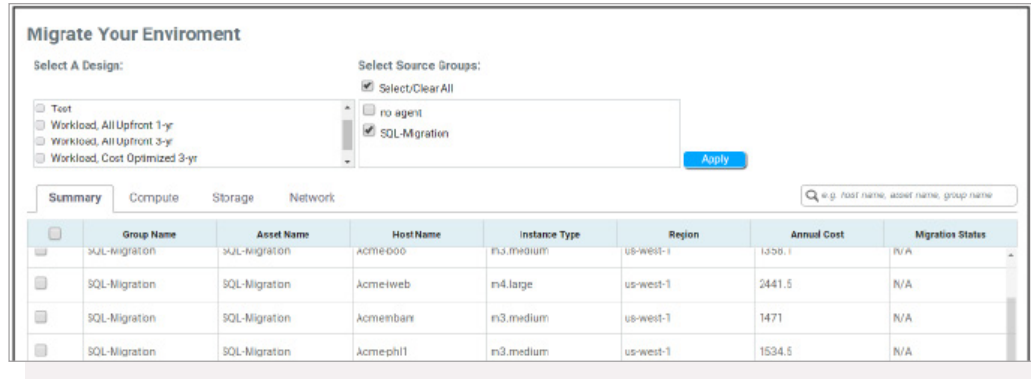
Migrate Your Enviroment

Select A Design:

Test
Workload, All Upfront 1-yr
Workload, All Upfront 3-yr
Workload, Cost Optimized 3-yr

Select Source Groups:

Select/Clear All

no agent
SQL-Migration

Apply

Summary | Compute | Storage | Network

e.g. host name, asset name, group name

| | Group Name | Asset Name | Host Name | Instance Type | Region | Annual Cost | Migration Status |
|---|---|---|---|---|---|---|---|
| | SQL-Migration | SQL-Migration | Acme-boo | m3.medium | us-west-1 | 1358.1 | N/A |
| | SQL-Migration | SQL-Migration | Acme-iweb | m4.large | us-west-1 | 2441.5 | N/A |
| | SQL-Migration | SQL-Migration | Acmembam | m3.medium | us-west-1 | 1471 | N/A |
| | SQL-Migration | SQL-Migration | Acme-phl1 | m3.medium | us-west-1 | 1534.5 | N/A |